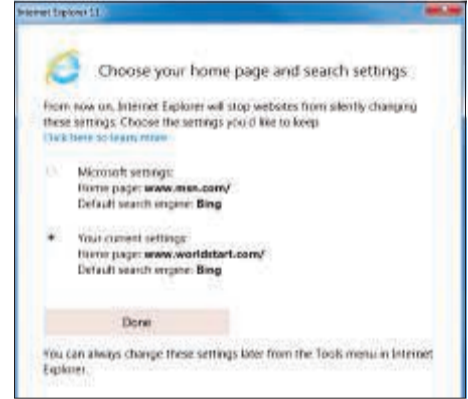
Internet Explorer 11

Choose your home page and search settings

From now on, Internet Explorer will stop websites from silently changing these settings. Choose the settings you'd like to keep.
Click here to learn more

Microsoft settings:
Home page: www.msn.com/
Default search engine: Bing

Your current settings:
Home page: www.worldstart.com/
Default search engine: Bing

Done

You can always change these settings later from the Tools menu in Internet Explorer.